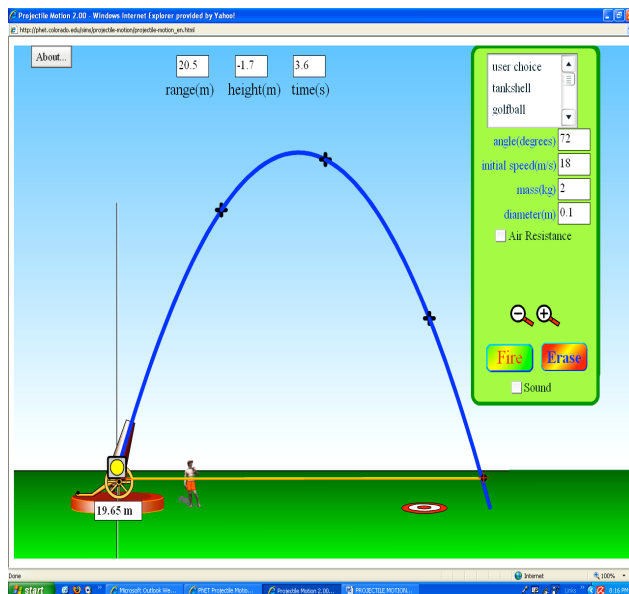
Projectile Motion 2.00 - Windows Internet Explorer provided by Yahoo!
http://phet.colorado.edu/sims/projectile-motion/projectile-motion_en.html

About...

20.5
range(m)

-1.7
height(m)

3.6
time(s)

user choice
tankshell
golfball

angle(degrees) 72
initial speed(m/s) 18
mass(kg) 2
diameter(m) 0.1
Air Resistance

Fire
Erase
Sound

19.65 m

Done
Internet
100%
start
Microsoft Outlook We...
PhET Projectile Motio...
Projectile Motion 2.00...
PROJECTILE MOTION...
Links
8:16 PM